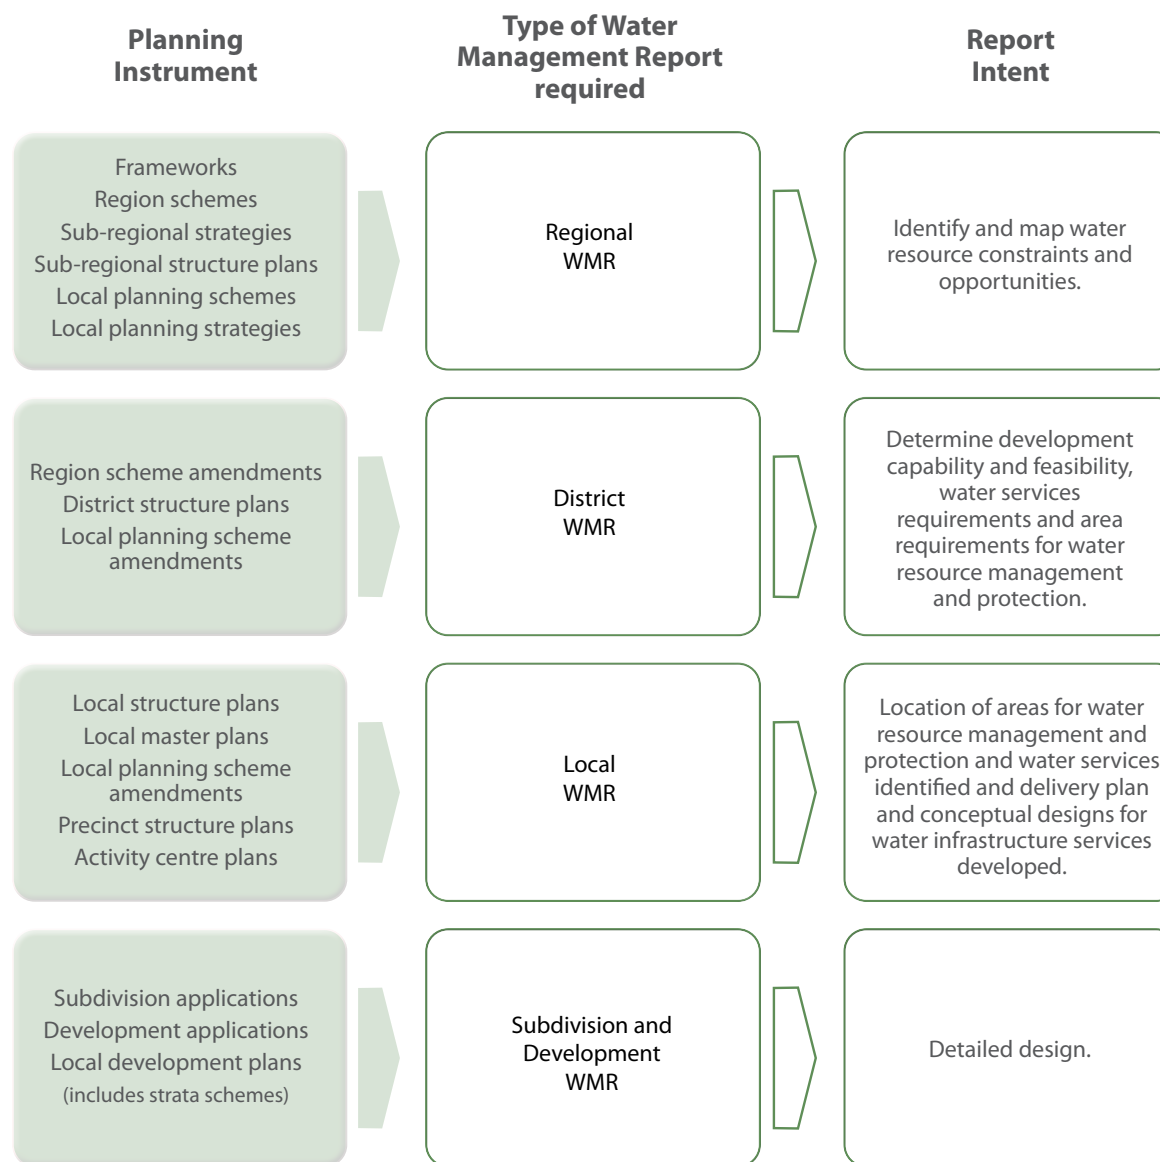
Planning Instrument

Type of Water Management Report required

Report Intent

Frameworks
Region schemes
Sub-regional strategies
Sub-regional structure plans
Local planning schemes
Local planning strategies

Regional WMR

Identify and map water resource constraints and opportunities.

Region scheme amendments
District structure plans
Local planning scheme amendments

District WMR

Determine development capability and feasibility, water services requirements and area requirements for water resource management and protection.

Local structure plans
Local master plans
Local planning scheme amendments
Precinct structure plans
Activity centre plans

Local WMR

Location of areas for water resource management and protection and water services identified and delivery plan and conceptual designs for water infrastructure services developed.

Subdivision applications
Development applications
Local development plans
(includes strata schemes)

Subdivision and Development WMR

Detailed design.